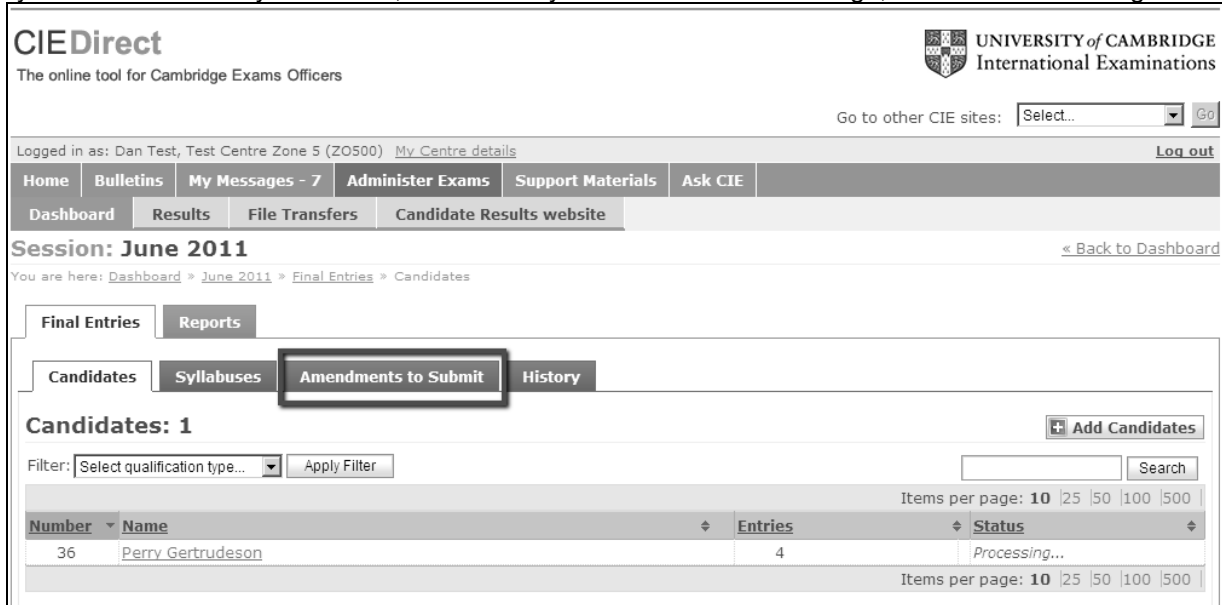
CIEDirect
The online tool for Cambridge Exams Officers

UNIVERSITY of CAMBRIDGE
International Examinations

Go to other CIE sites: Select... Go

Logged in as: Dan Test, Test Centre Zone 5 (ZO500) My Centre details

Log out

Home | Bulletins | My Messages - 7 | Administer Exams | Support Materials | Ask CIE

Dashboard | Results | File Transfers | Candidate Results website

Session: June 2011

« Back to Dashboard

You are here: Dashboard » June 2011 » Final Entries » Candidates

Final Entries | Reports

Candidates | Syllabuses | Amendments to Submit | History

Candidates: 1

Add Candidates

Filter: Select qualification type... Apply Filter

Search

Items per page: 10 | 25 | 50 | 100 | 500

| Number | Name | Entries | Status |
|---|---|---|---|
| 36 | Perry Gertrudeson | 4 | Processing... |

Items per page: 10 | 25 | 50 | 100 | 500